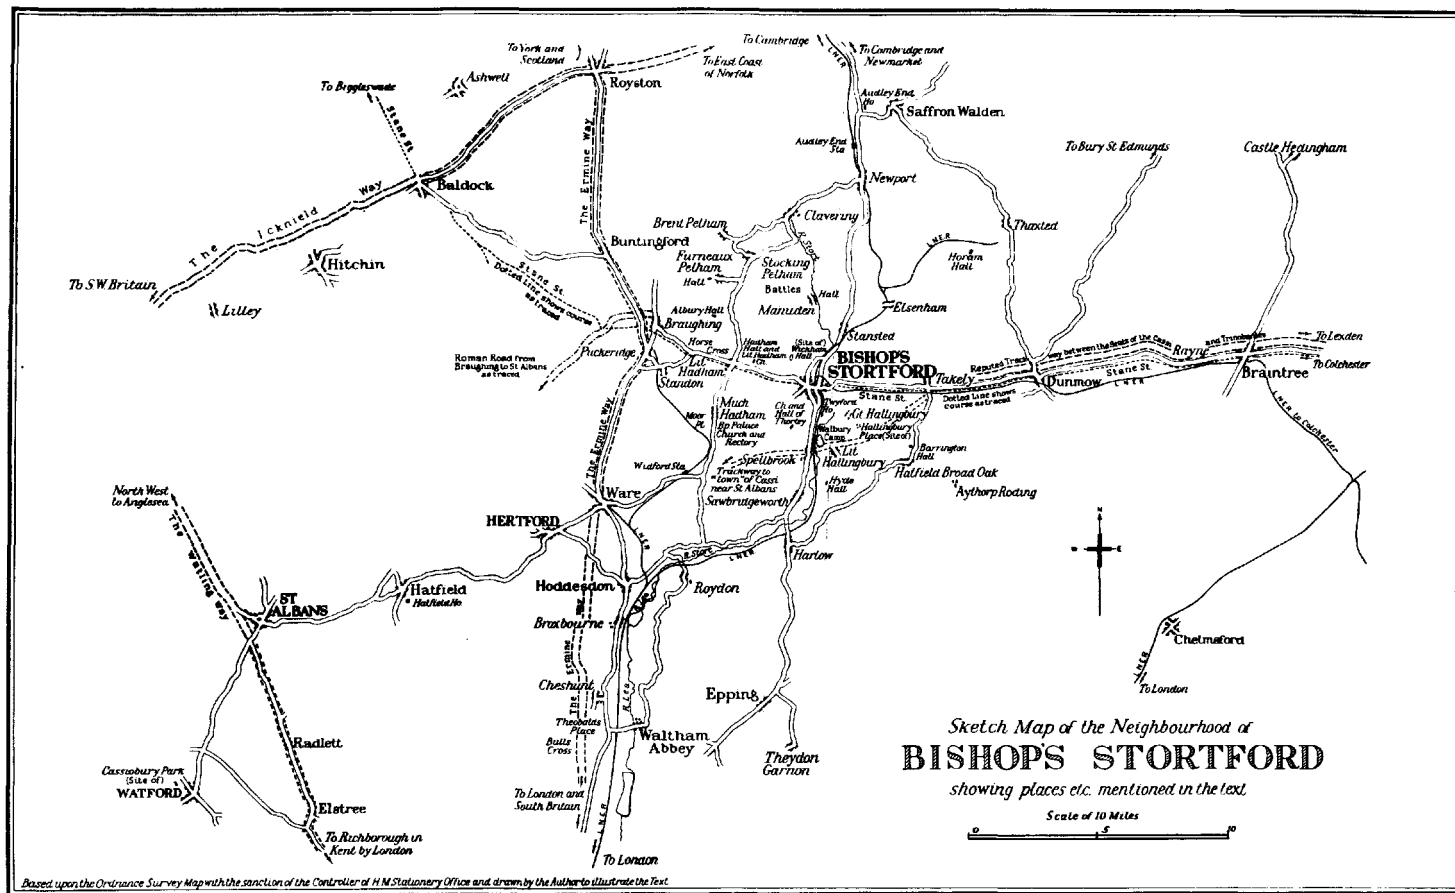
To York and Scotland
To Cambridge
To Cambridge and Newmarket
To East Coast of Norfolk
To Biggleswade
Ashwell
Royston
Audley End No
Saffron Walden
Audley End Sta
Stane St
The Ermine Way
To Bury St Edmunds
Castle Hedingham
Baldock
Newport
The Icknield Way
Brent Pelham
Clavering
Thaxted
Buntingford
Furneaux Pelham
Stocking Pelham
R Stort
LNER
Horam Hall
Hitchin
Stane St. Dotted Line shows course as traced
Hall
Battles
Hall
To S.W. Britain
Manuden
Elsenham
Lilley
Albury Hall
Braughing
Stansted
To Lexden
Hadham Hall and Lit Hadham Ch
(Site of) Wickham Hall
Horse Cross
BISHOPS STORTFORD
Reputed Track
way between the Seats of the Cassi
Rayne
and Trinobantes
Roman Road from Braughing to St Albans as traced
Puckeridge
Lit Hadham
Takely
Dunmow
LNER
Stane St
Braintree
To Colchester
Standon
Stane St.
Dotted line shows course as traced
Twyford No
Much Hadham
Ch and Hall of Thorley
Gt Hallingbury
Moor Pl
Bp Palace Church and Rectory
Wallbury Camp
Hallingbury Place (Site of)
Barrington Hall
LNER to Colchester
Spellbrook
Lit Hallingbury
Widford Sta
Trackway to "town" of Cassi near St Albans
Hatfield Broad Oak
Hyde Hall
Aythorp Roding
Sawbridgeworth
The Ermine Way
North West to Anglesea
Ware
The Watling Way
HERTFORD
LNER
R Stort
LNER
Harlow
N
W
E
S
ST ALBANS
Hatfield
Hatfield No
Hoddesdon
Roydon
Broxbourne
Chelmsford
Cheshunt
LNER
To London
The Ermine Way
Epping
Theobalds Place
R Lea
Waltham Abbey
Sketch Map of the Neighbourhood of
Bulls Cross
Radlett
Theydon Garnon
BISHOP'S STORTFORD
Cassiobury Park (Site of)
WATFORD
To London and South Britain
showing places etc. mentioned in the text
Scale of 10 Miles
0
5
10
Elstree
To Richborough in Kent by London
LNER
To London
Based upon the Ordnance Survey Map with the sanction of the Controller of H M Stationery Office and drawn by the Author to illustrate the Text